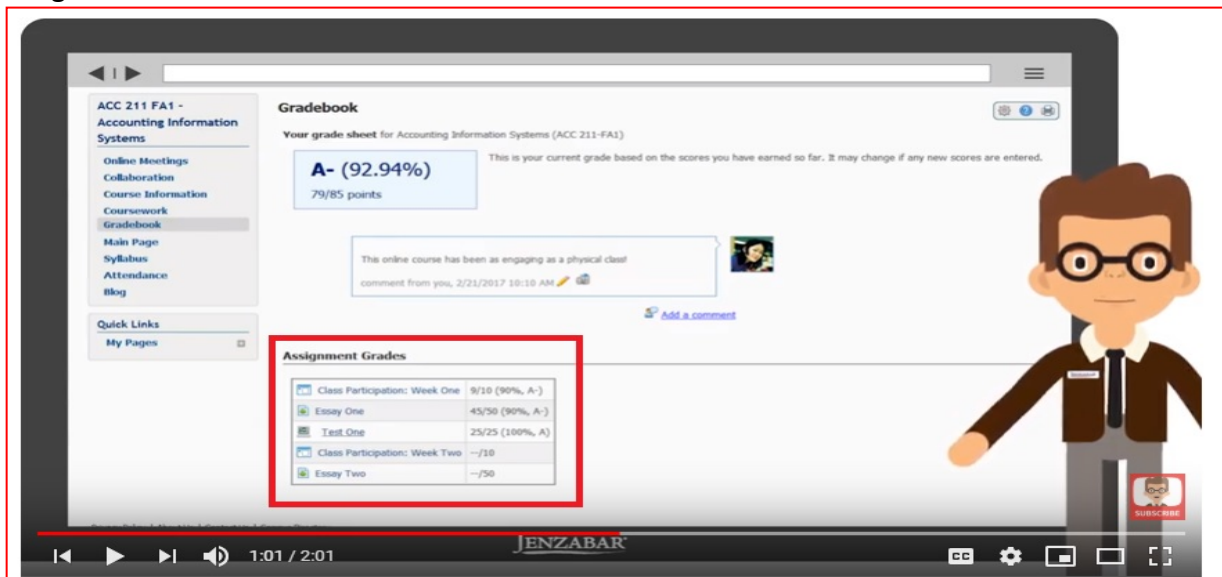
ACC 211 FA1 - Accounting Information Systems

Online Meetings
Collaboration
Course Information
Coursework
Gradebook
Main Page
Syllabus
Attendance
Blog

Quick Links
My Pages

Gradebook

Your grade sheet for Accounting Information Systems (ACC 211-FA1)

A- (92.94%)
79/85 points

This is your current grade based on the scores you have earned so far. It may change if any new scores are entered.

This online course has been as engaging as a physical class!
comment from you, 2/21/2017 10:10 AM

Add a comment

Assignment Grades

| | |
|---|---|
| Class Participation: Week One | 9/10 (90%, A-) |
| Essay One | 45/50 (90%, A-) |
| Test One | 25/25 (100%, A) |
| Class Participation: Week Two | --/10 |
| Essay Two | --/50 |

SUBSCRIBE

1:01 / 2:01

JENZABAR